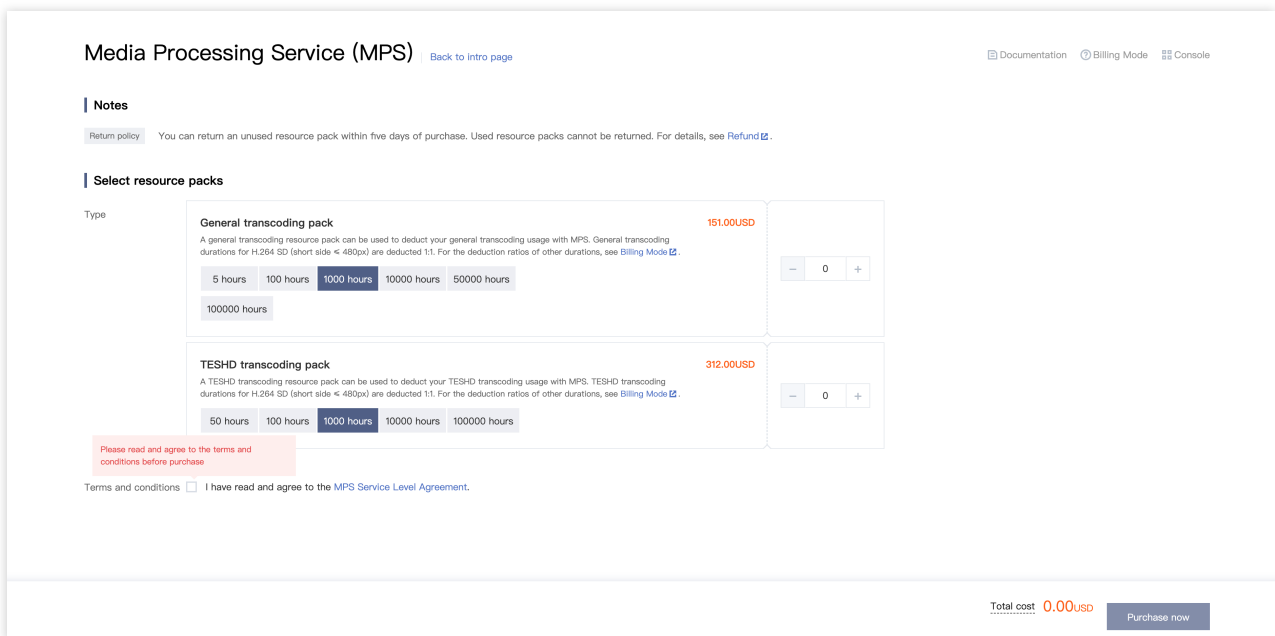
Media Processing Service (MPS) Back to intro page

Documentation Billing Mode Console

Notes

Return policy You can return an unused resource pack within five days of purchase. Used resource packs cannot be returned. For details, see Refund.

Select resource packs

Type

General transcoding pack 151.00USD

A general transcoding resource pack can be used to deduct your general transcoding usage with MPS. General transcoding durations for H.264 SD (short side ≤ 480px) are deducted 1:1. For the deduction ratios of other durations, see Billing Mode.

5 hours 100 hours 1000 hours 10000 hours 50000 hours 100000 hours

− 0 +

TESHD transcoding pack 312.00USD

A TESHD transcoding resource pack can be used to deduct your TESHD transcoding usage with MPS. TESHD transcoding durations for H.264 SD (short side ≤ 480px) are deducted 1:1. For the deduction ratios of other durations, see Billing Mode.

50 hours 100 hours 1000 hours 10000 hours 100000 hours

− 0 +

Please read and agree to the terms and conditions before purchase

Terms and conditions I have read and agree to the MPS Service Level Agreement.

Total cost 0.00USD Purchase now